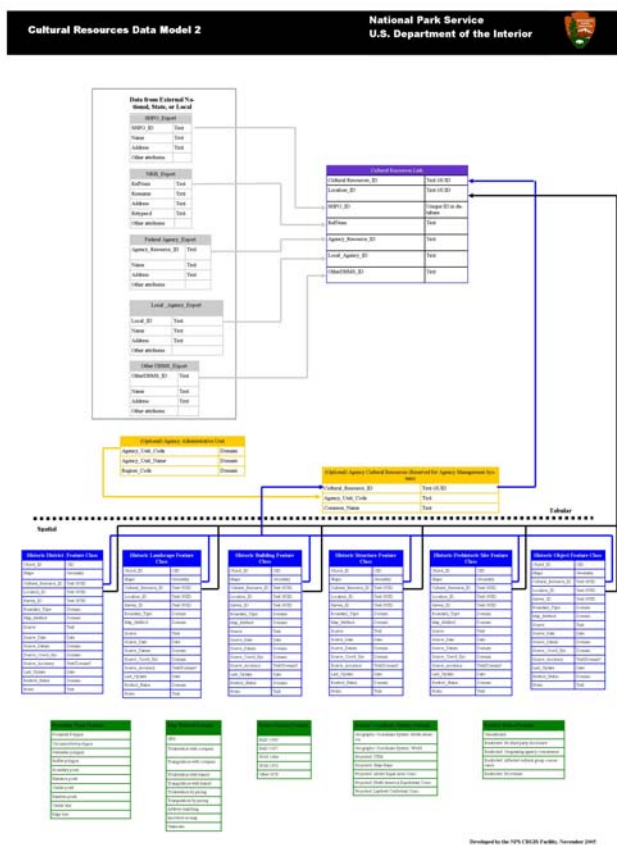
Cultural Resources Data Model 2

National Park Service
U.S. Department of the Interior

Data from External National, State, or Local

SHPO_Export

| SHPO_ID | Text |
|---|---|
| Name | Text |
| Address | Text |
| Other attributes | |

NRIS_Export

| RefNum | Text |
|---|---|
| Resname | Text |
| Address | Text |
| Other attributes | |

Federal_Agency_Export

| Agency_Resource_ID | Text |
|---|---|
| Name | Text |
| Address | Text |
| Other attributes | |

Local_Agency_Export

| Local_ID | Text |
|---|---|
| Name | Text |
| Address | Text |
| Other attributes | |

Other DBMS_Export

| OtherDBMS_ID | Text |
|---|---|
| Name | Text |
| Address | Text |
| Other attributes | |

Cultural Resources Link

| Cultural_Resource_ID | Text (GUID) |
|---|---|
| Location_ID | Text (GUID) |
| SHPO_ID | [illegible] |
| RefNum | Text |
| Agency_Resource_ID | Text |
| Local_Agency_ID | Text |
| OtherDBMS_ID | Text |

(Optional) Agency Administrative Unit

| Agency_Unit_Code | Domain |
|---|---|
| Agency_Unit_Name | Domain |
| Region_Code | Domain |

(Optional) Agency Cultural Resources (Reserved for Agency Management System)

| Cultural_Resource_ID | Text (GUID) |
|---|---|
| Agency_Unit_Code | Text |
| Common_Name | Text |

Spatial

Tabular

Historic District Feature Class

Historic Landscape Feature Class

Historic Building Feature Class

Historic Structure Feature Class

Historic Prehistoric Site Feature Class

Historic Object Feature Class

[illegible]

Developed by the NPS CRGIS Facility, November 2005